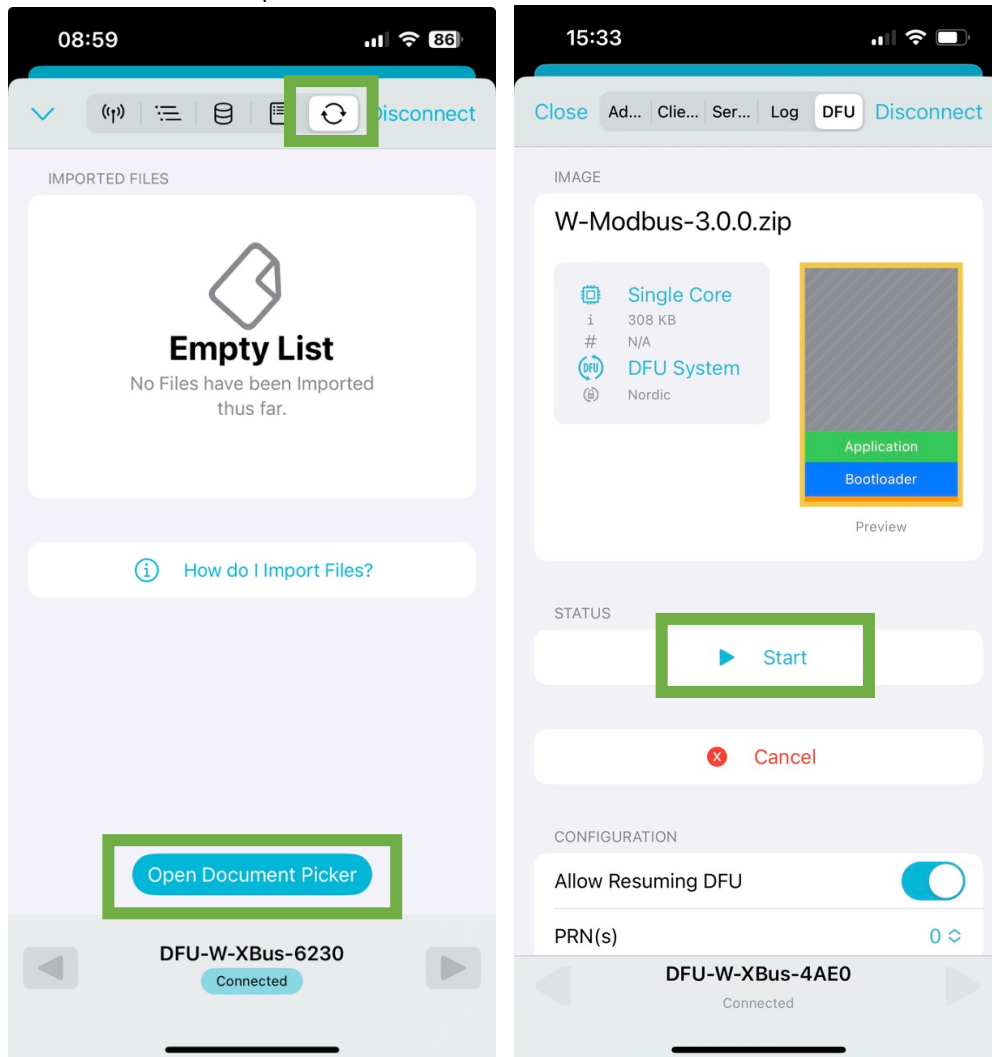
08:59

86

Disconnect

IMPORTED FILES

Empty List
No Files have been Imported thus far.

How do I Import Files?

Open Document Picker

DFU-W-XBus-6230
Connected

15:33

Close Ad... Clie... Ser... Log DFU Disconnect

IMAGE

W-Modbus-3.0.0.zip

Single Core
308 KB
N/A
DFU System
Nordic

Application
Bootloader
Preview

STATUS

Start

Cancel

CONFIGURATION

Allow Resuming DFU

PRN(s) 0

DFU-W-XBus-4AE0
Connected